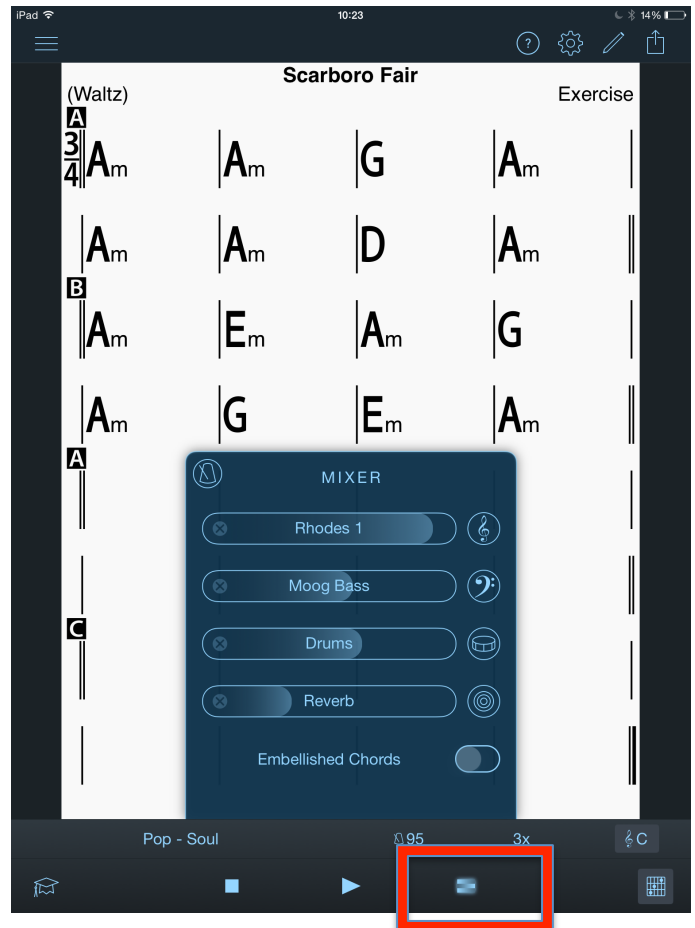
iPad 10:23 14%

Scarboro Fair

(Waltz) Exercise

A

$\frac{3}{4}$ Am | Am | G | Am |

Am | Am | D | Am ||

B

Am | Em | Am | G |

Am | G | Em | Am |

A

C

MIXER

Rhodes 1

Moog Bass

Drums

Reverb

Embellished Chords

Pop - Soul 95 3x C